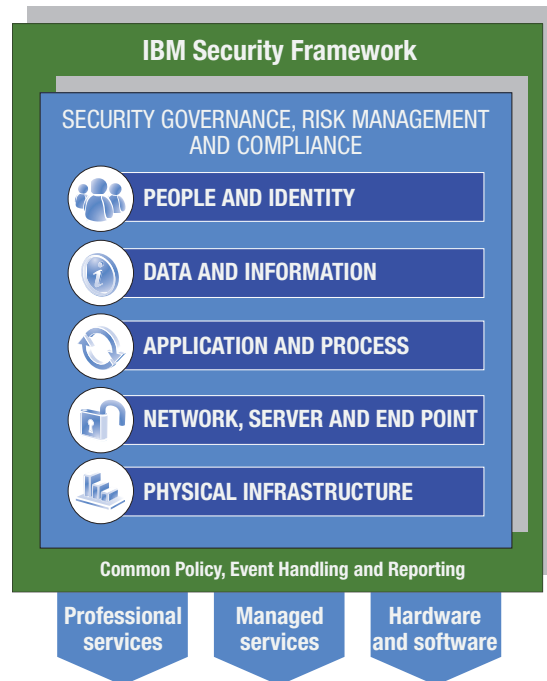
IBM Security Framework

SECURITY GOVERNANCE, RISK MANAGEMENT AND COMPLIANCE

PEOPLE AND IDENTITY

DATA AND INFORMATION

APPLICATION AND PROCESS

NETWORK, SERVER AND END POINT

PHYSICAL INFRASTRUCTURE

Common Policy, Event Handling and Reporting

Professional services

Managed services

Hardware and software